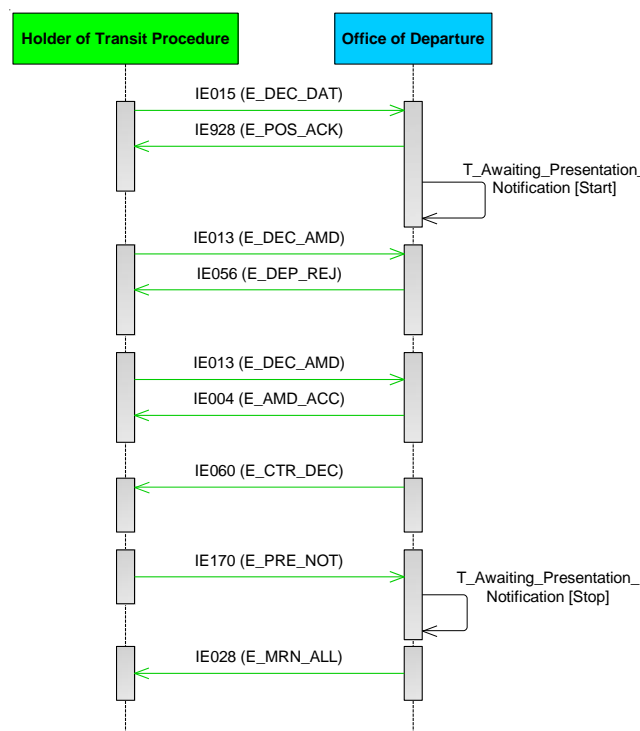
Holder of Transit Procedure

Office of Departure

IE015 (E_DEC_DAT)

IE928 (E_POS_ACK)

T_Awaiting_Presentation_ Notification [Start]

IE013 (E_DEC_AMD)

IE056 (E_DEP_REJ)

IE013 (E_DEC_AMD)

IE004 (E_AMD_ACC)

IE060 (E_CTR_DEC)

IE170 (E_PRE_NOT)

T_Awaiting_Presentation_ Notification [Stop]

IE028 (E_MRN_ALL)